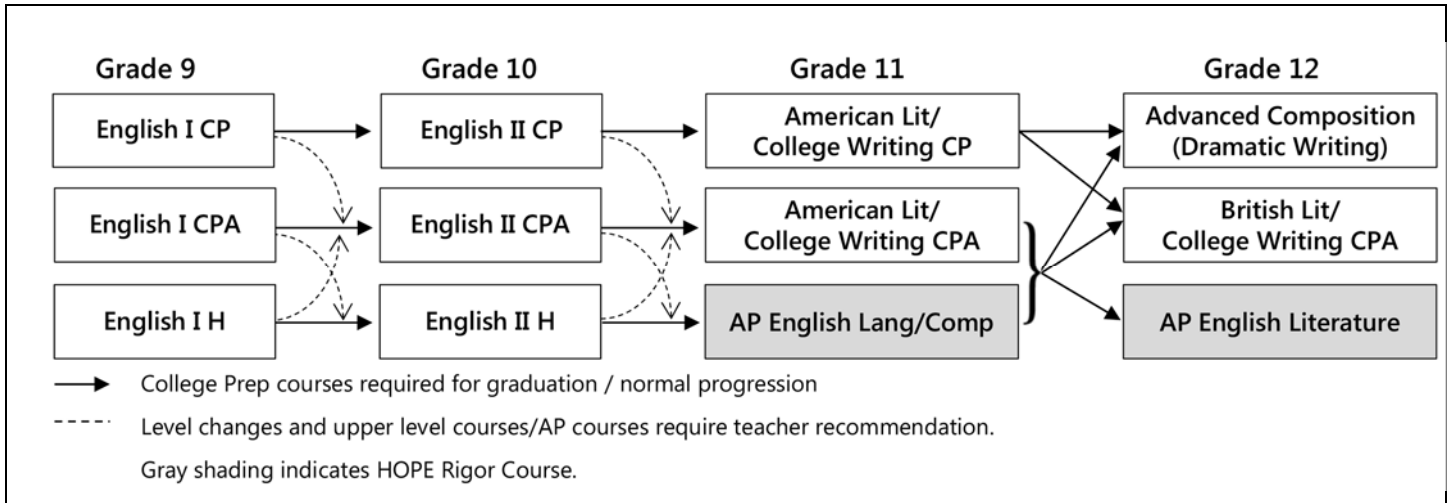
Grade 9

English I CP

English I CPA

English I H

Grade 10

English II CP

English II CPA

English II H

Grade 11

American Lit/ College Writing CP

American Lit/ College Writing CPA

AP English Lang/Comp

Grade 12

Advanced Composition (Dramatic Writing)

British Lit/ College Writing CPA

AP English Literature

College Prep courses required for graduation / normal progression

Level changes and upper level courses/AP courses require teacher recommendation.

Gray shading indicates HOPE Rigor Course.